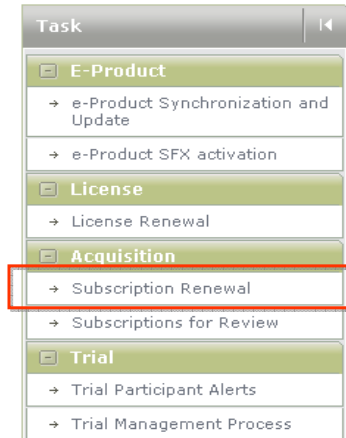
Task

E-Product

→ e-Product Synchronization and Update

→ e-Product SFX activation

License

→ License Renewal

Acquisition

→ Subscription Renewal

→ Subscriptions for Review

Trial

→ Trial Participant Alerts

→ Trial Management Process